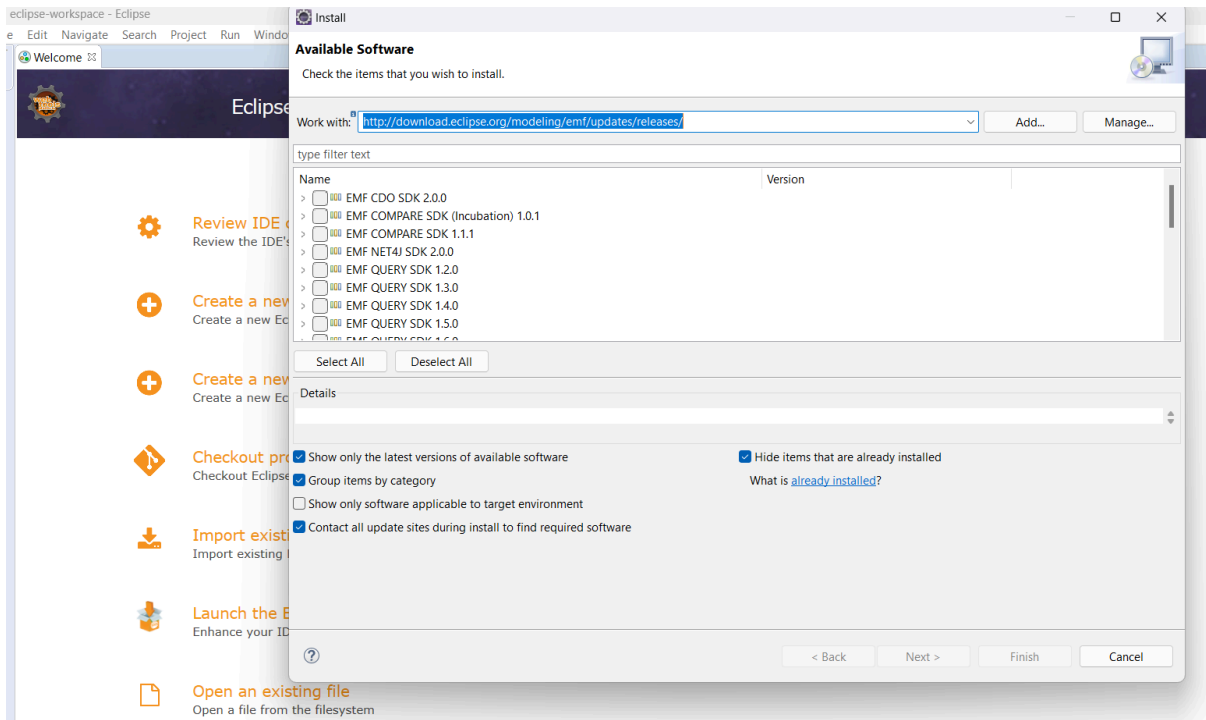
eclipse-workspace - Eclipse
e Edit Navigate Search Project Run Windo

Welcome

Eclipse

Review IDE
Review the IDE's

Create a new
Create a new Ec

Create a new
Create a new Ec

Checkout pro
Checkout Eclipse

Import existi
Import existing

Launch the E
Enhance your ID

Open an existing file
Open a file from the filesystem

Install

Available Software
Check the items that you wish to install.

Work with: http://download.eclipse.org/modeling/emf/updates/releases/ Add... Manage...

type filter text

| Name | Version |
|---|---|
| EMF CDO SDK 2.0.0 | |
| EMF COMPARE SDK (Incubation) 1.0.1 | |
| EMF COMPARE SDK 1.1.1 | |
| EMF NET4J SDK 2.0.0 | |
| EMF QUERY SDK 1.2.0 | |
| EMF QUERY SDK 1.3.0 | |
| EMF QUERY SDK 1.4.0 | |
| EMF QUERY SDK 1.5.0 | |
| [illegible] | |

Select All Deselect All

Details

Show only the latest versions of available software
Hide items that are already installed
Group items by category
What is already installed?
Show only software applicable to target environment
Contact all update sites during install to find required software

?
< Back Next > Finish Cancel